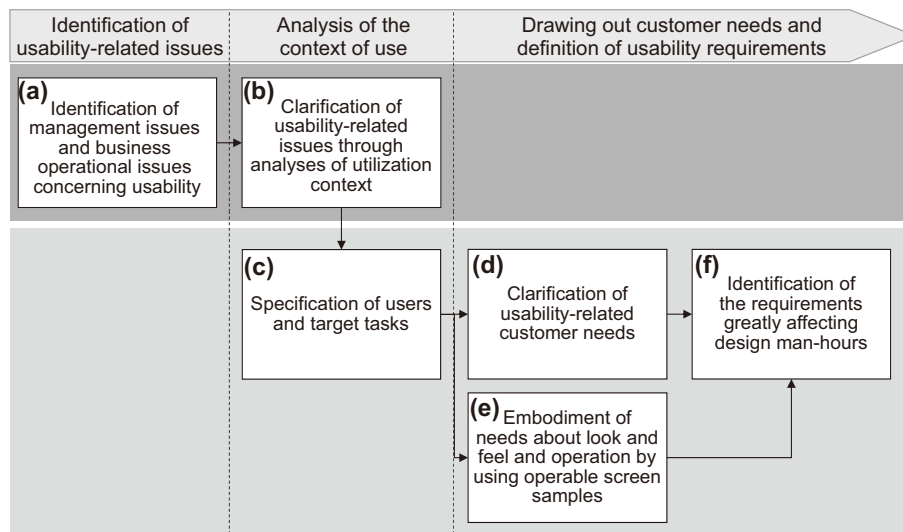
Identification of usability-related issues

Analysis of the context of use

Drawing out customer needs and definition of usability requirements

(a) Identification of management issues and business operational issues concerning usability

(b) Clarification of usability-related issues through analyses of utilization context

(c) Specification of users and target tasks

(d) Clarification of usability-related customer needs

(f) Identification of the requirements greatly affecting design man-hours

(e) Embodiment of needs about look and feel and operation by using operable screen samples